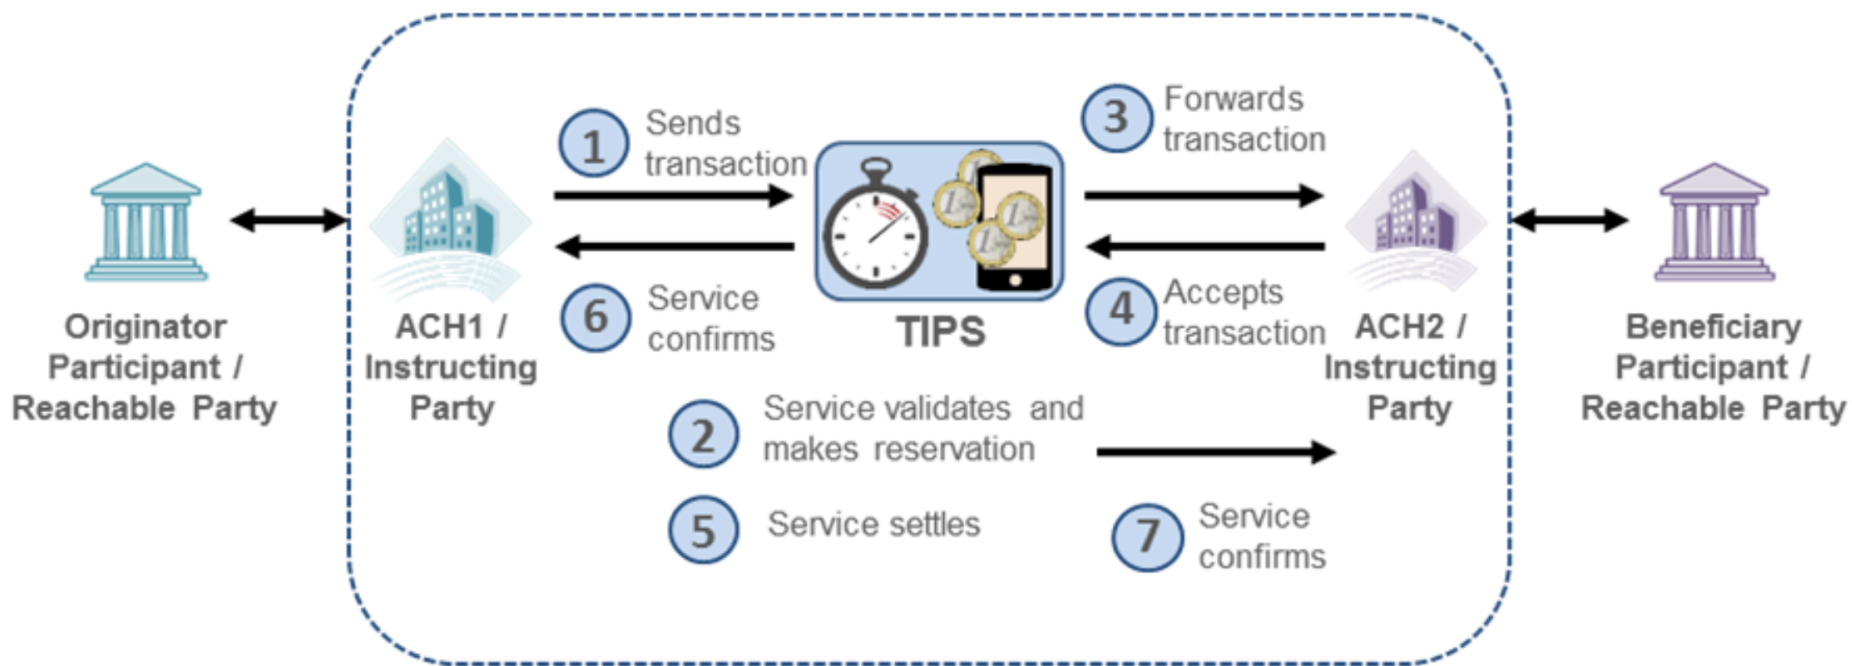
Originator Participant / Reachable Party

ACH1 / Instructing Party

1 Sends transaction

6 Service confirms

TIPS

3 Forwards transaction

4 Accepts transaction

ACH2 / Instructing Party

Beneficiary Participant / Reachable Party

2 Service validates and makes reservation

5 Service settles

7 Service confirms